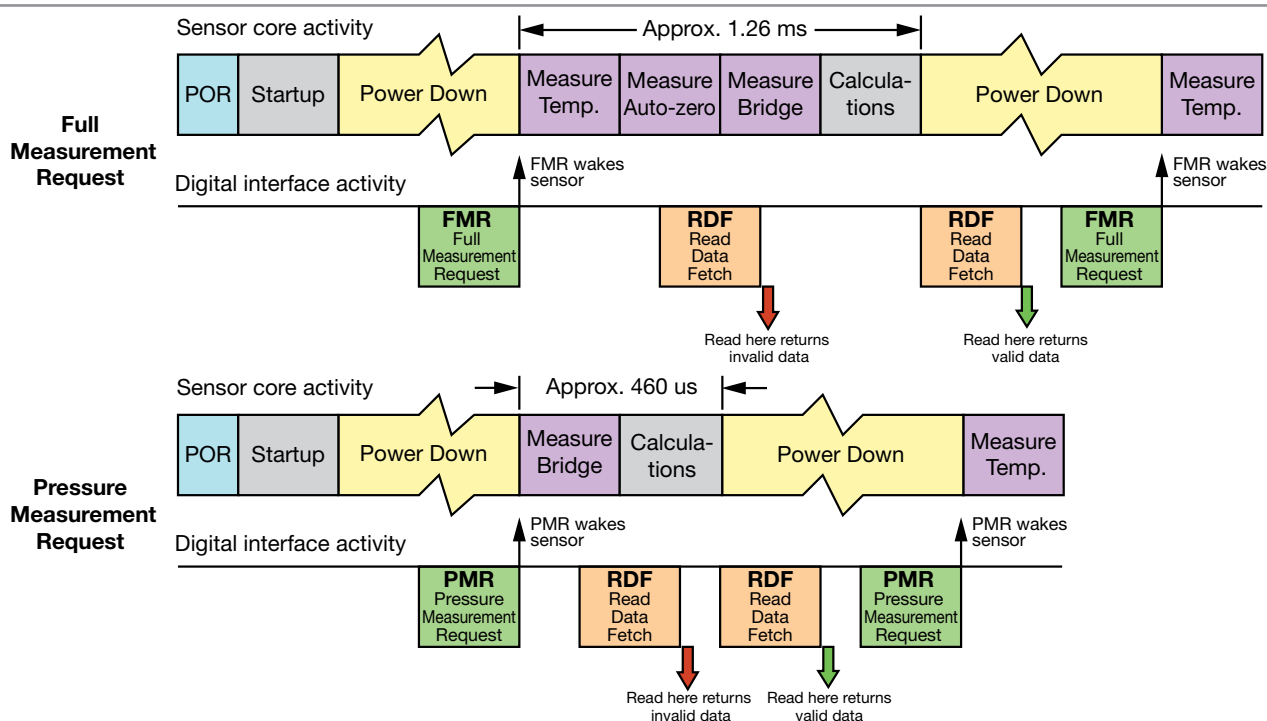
Full Measurement Request

Sensor core activity

Approx. 1.26 ms

POR | Startup | Power Down | Measure Temp. | Measure Auto-zero | Measure Bridge | Calculations | Power Down | Measure Temp.

FMR wakes sensor

FMR wakes sensor

Digital interface activity

FMR Full Measurement Request

RDF Read Data Fetch

RDF Read Data Fetch

FMR Full Measurement Request

Read here returns invalid data

Read here returns valid data

Pressure Measurement Request

Sensor core activity

Approx. 460 us

POR | Startup | Power Down | Measure Bridge | Calculations | Power Down | Measure Temp.

PMR wakes sensor

PMR wakes sensor

Digital interface activity

PMR Pressure Measurement Request

RDF Read Data Fetch

RDF Read Data Fetch

PMR Pressure Measurement Request

Read here returns invalid data

Read here returns valid data